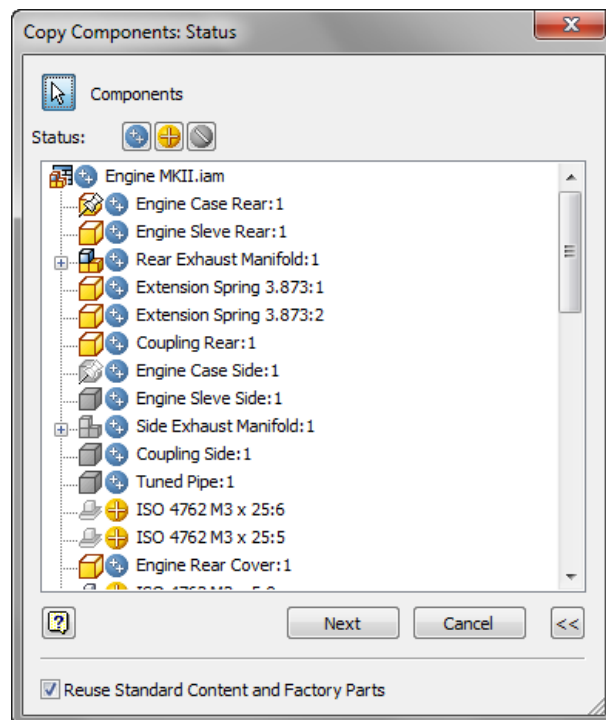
Copy Components: Status

Components

Status:

Engine MKII.iam
Engine Case Rear:1
Engine Sleve Rear:1
Rear Exhaust Manifold:1
Extension Spring 3.873:1
Extension Spring 3.873:2
Coupling Rear:1
Engine Case Side:1
Engine Sleve Side:1
Side Exhaust Manifold:1
Coupling Side:1
Tuned Pipe:1
ISO 4762 M3 x 25:6
ISO 4762 M3 x 25:5
Engine Rear Cover:1
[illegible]

Next
Cancel
<<

Reuse Standard Content and Factory Parts